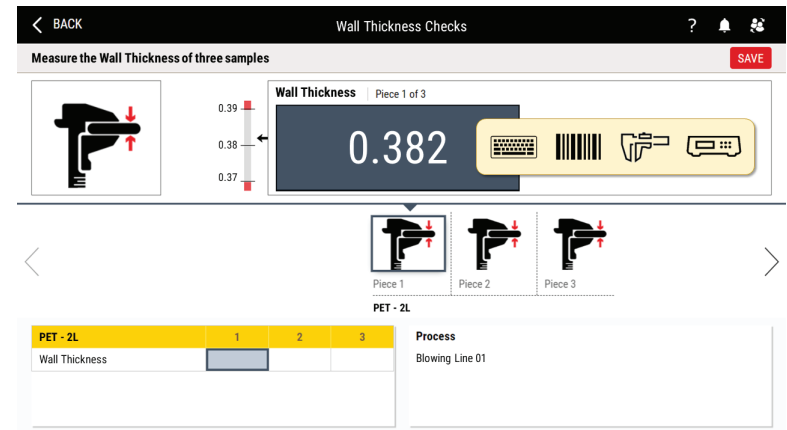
BACK
Wall Thickness Checks
?

Measure the Wall Thickness of three samples
SAVE

0.39
0.38
0.37

Wall Thickness | Piece 1 of 3
0.382

Piece 1
Piece 2
Piece 3
PET - 2L

| PET - 2L | 1 | 2 | 3 |
|---|---|---|---|
| Wall Thickness | | | |

Process
Blowing Line 01